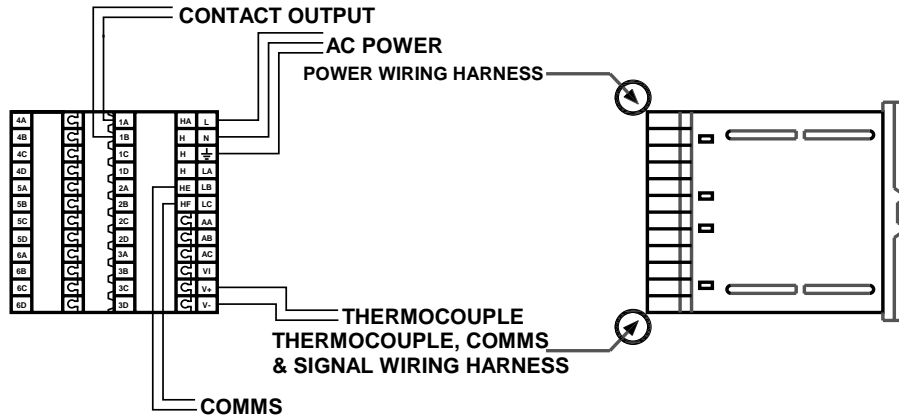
CONTACT OUTPUT
AC POWER
POWER WIRING HARNESS

4A
4B
4C
4D
5A
5B
5C
5D
6A
6B
6C
6D

1A
1B
1C
1D
2A
2B
2C
2D
3A
3B
3C
3D

HA L
H N
H ⏚
H LA
HE LB
HF LC
AA
AB
AC
VI
V+
V-

THERMOCOUPLE
THERMOCOUPLE, COMMS & SIGNAL WIRING HARNESS
COMMS